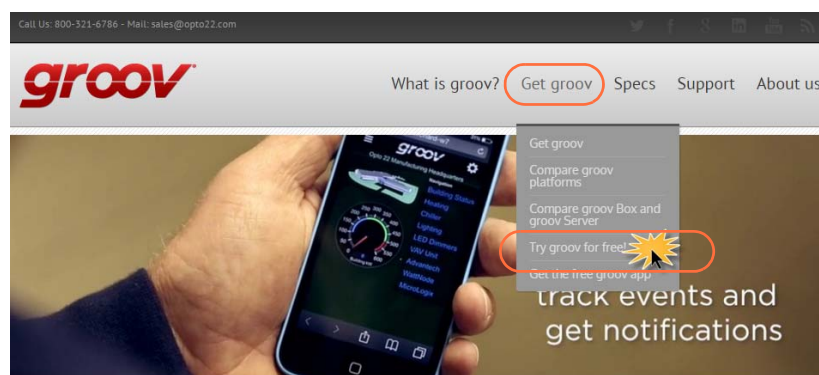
Call Us: 800-321-6786 - Mail: sales@opto22.com

groov

What is groov? Get groov Specs Support About us

Get groov
Compare groov platforms
Compare groov Box and groov Server
Try groov for free!
Get the free groov app

groov
Opto 22 Manufacturing Headquarters
Navigation
Building Status
Heating
Chiller
Lighting
LED Dimmers
VAV Unit
Advantech
WattNode
MicroLogix

track events and get notifications